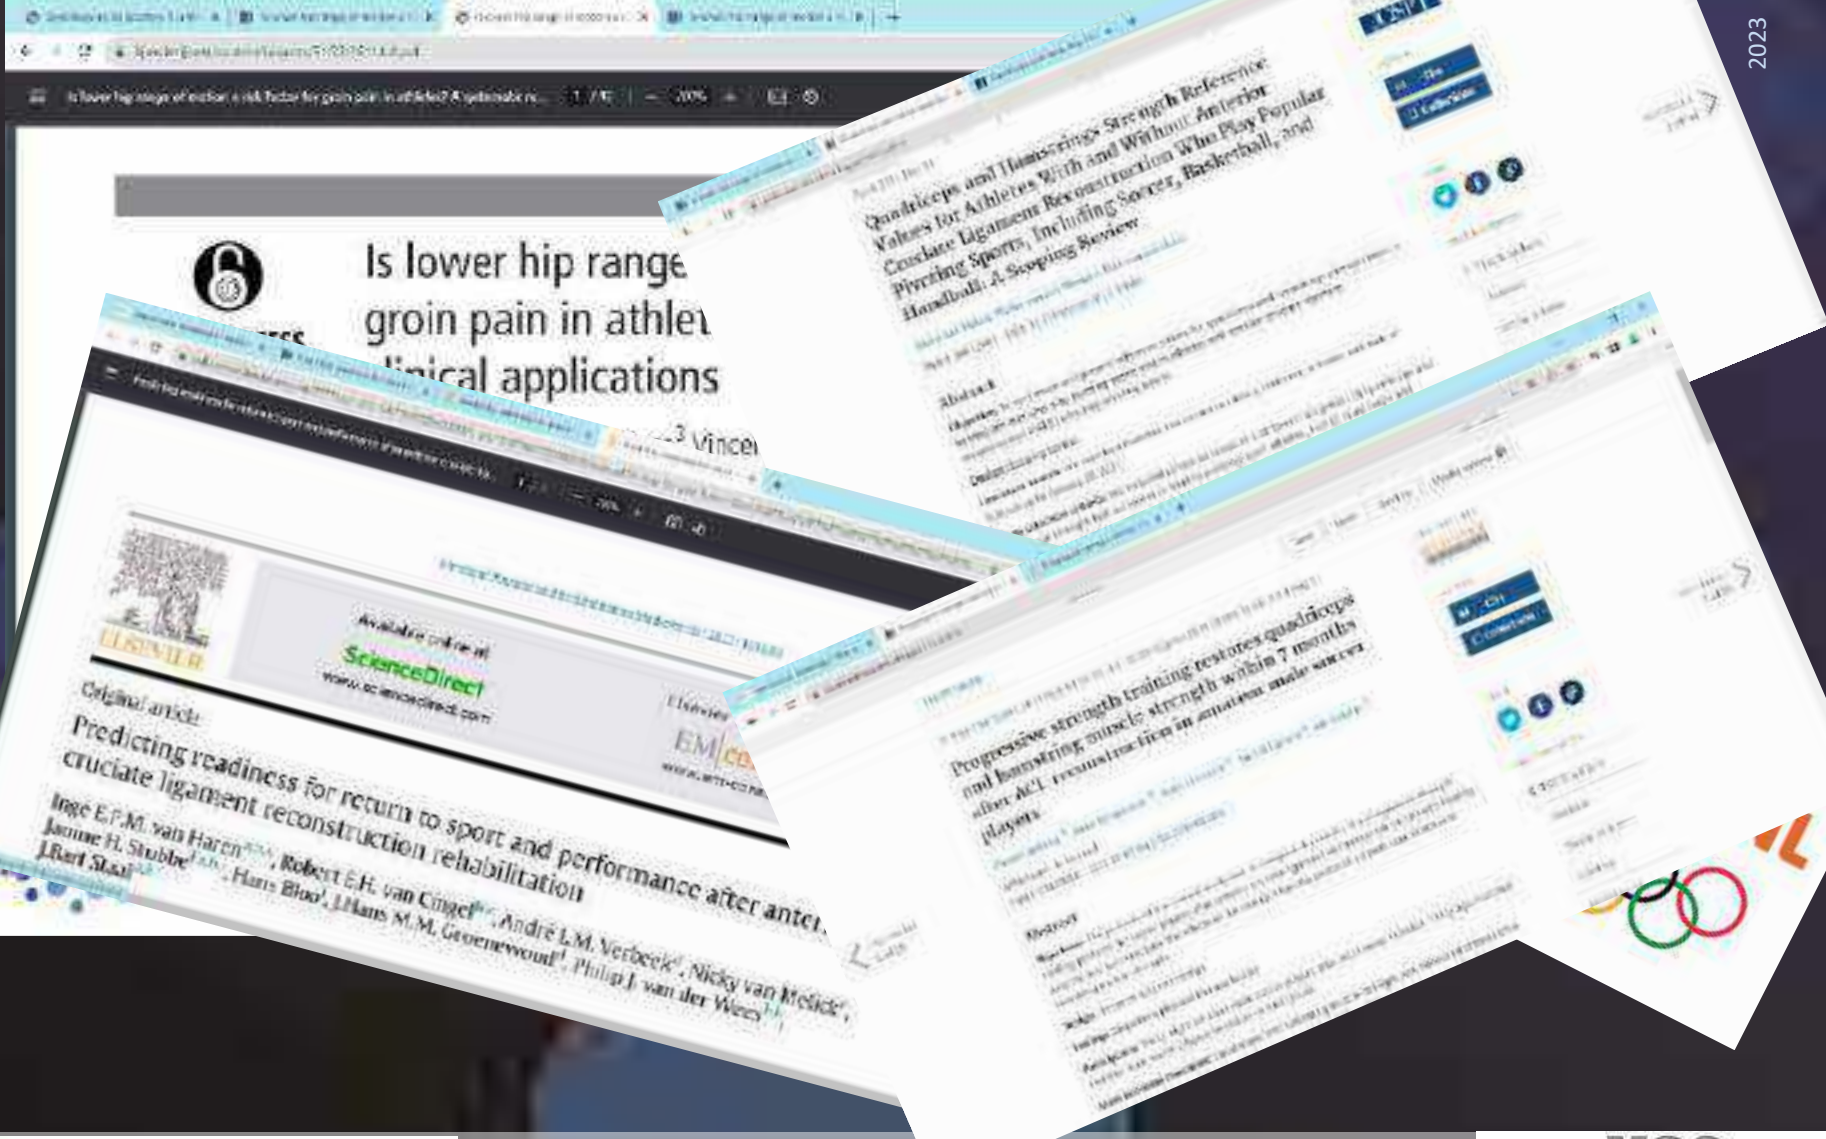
2023

Is lower hip range of motion a risk factor for groin pain in athletes? A systematic re...

Is lower hip range
groin pain in athle
clinical applications

Vince

Quadriceps and Hamstrings Strength Reference Values for Athletes With and Without Anterior Cruciate Ligament Reconstruction Who Play Popular Pivoting Sports, Including Soccer, Basketball, and Handball: A Scoping Review

Abstract

Available online at
ScienceDirect
www.sciencedirect.com

ELSEVIER

Elsevier

EM|co

Original article
Predicting readiness for return to sport and performance after anterior cruciate ligament reconstruction rehabilitation

Inge E.P.M. van Haren, Robert E.H. van Cingel, André L.M. Verbeek, Nicky van Melick, Janine H. Stubbe, Hans Bloo, J.Hans M.M. Groenewoud, Philip J. van der Wees, J.Bart Staal

Progressive strength training restores quadriceps and hamstring muscle strength within 7 months after ACL reconstruction in amateur male soccer players

Abstract